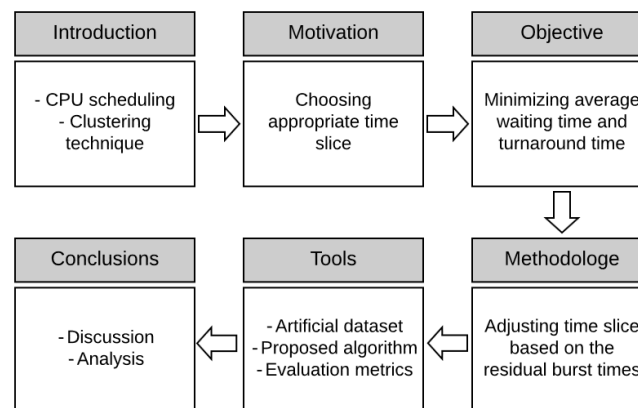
Introduction

- CPU scheduling
- Clustering technique

Motivation

Choosing appropriate time slice

Objective

Minimizing average waiting time and turnaround time

Methodologe

Adjusting time slice based on the residual burst times

Tools

- Artificial dataset
- Proposed algorithm
- Evaluation metrics

Conclusions

- Discussion
- Analysis